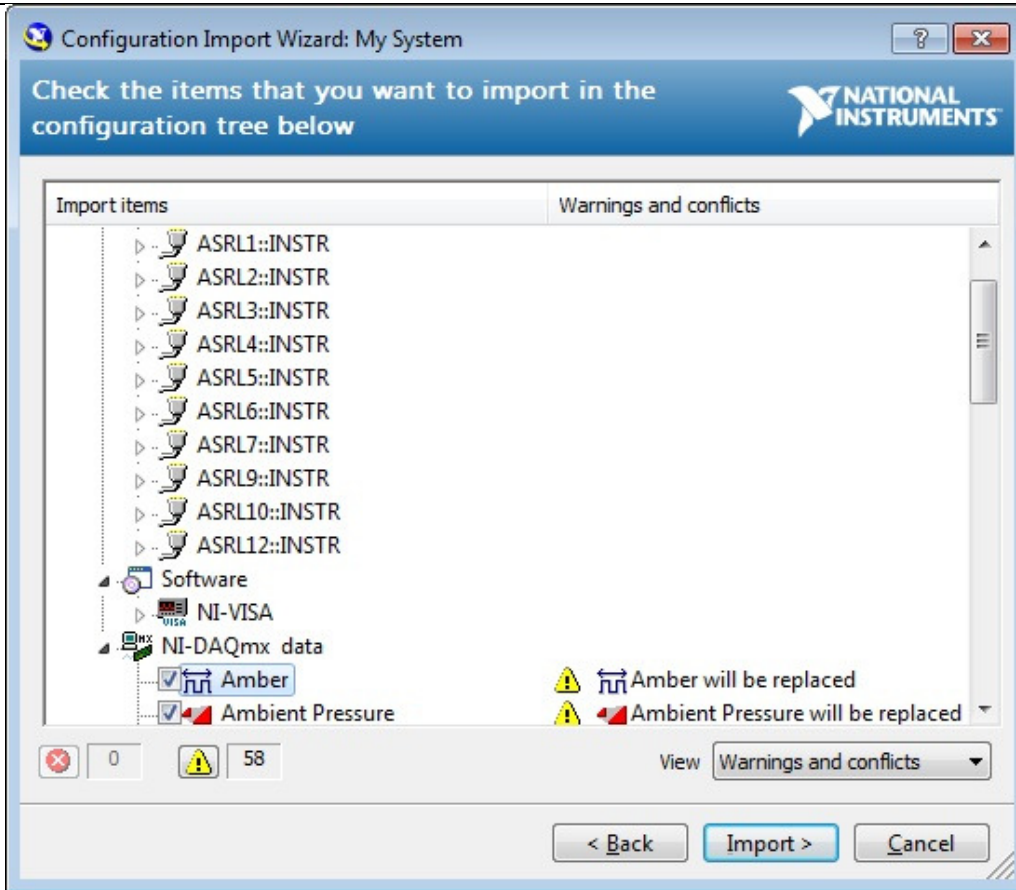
Configuration Import Wizard: My System

Check the items that you want to import in the configuration tree below

NATIONAL INSTRUMENTS

| Import items | Warnings and conflicts |
|---|---|
| ASRL1::INSTR | |
| ASRL2::INSTR | |
| ASRL3::INSTR | |
| ASRL4::INSTR | |
| ASRL5::INSTR | |
| ASRL6::INSTR | |
| ASRL7::INSTR | |
| ASRL9::INSTR | |
| ASRL10::INSTR | |
| ASRL12::INSTR | |
| Software | |
| NI-VISA | |
| NI-DAQmx data | |
| Amber | Amber will be replaced |
| Ambient Pressure | Ambient Pressure will be replaced |

0

58

View Warnings and conflicts

< Back

Import >

Cancel